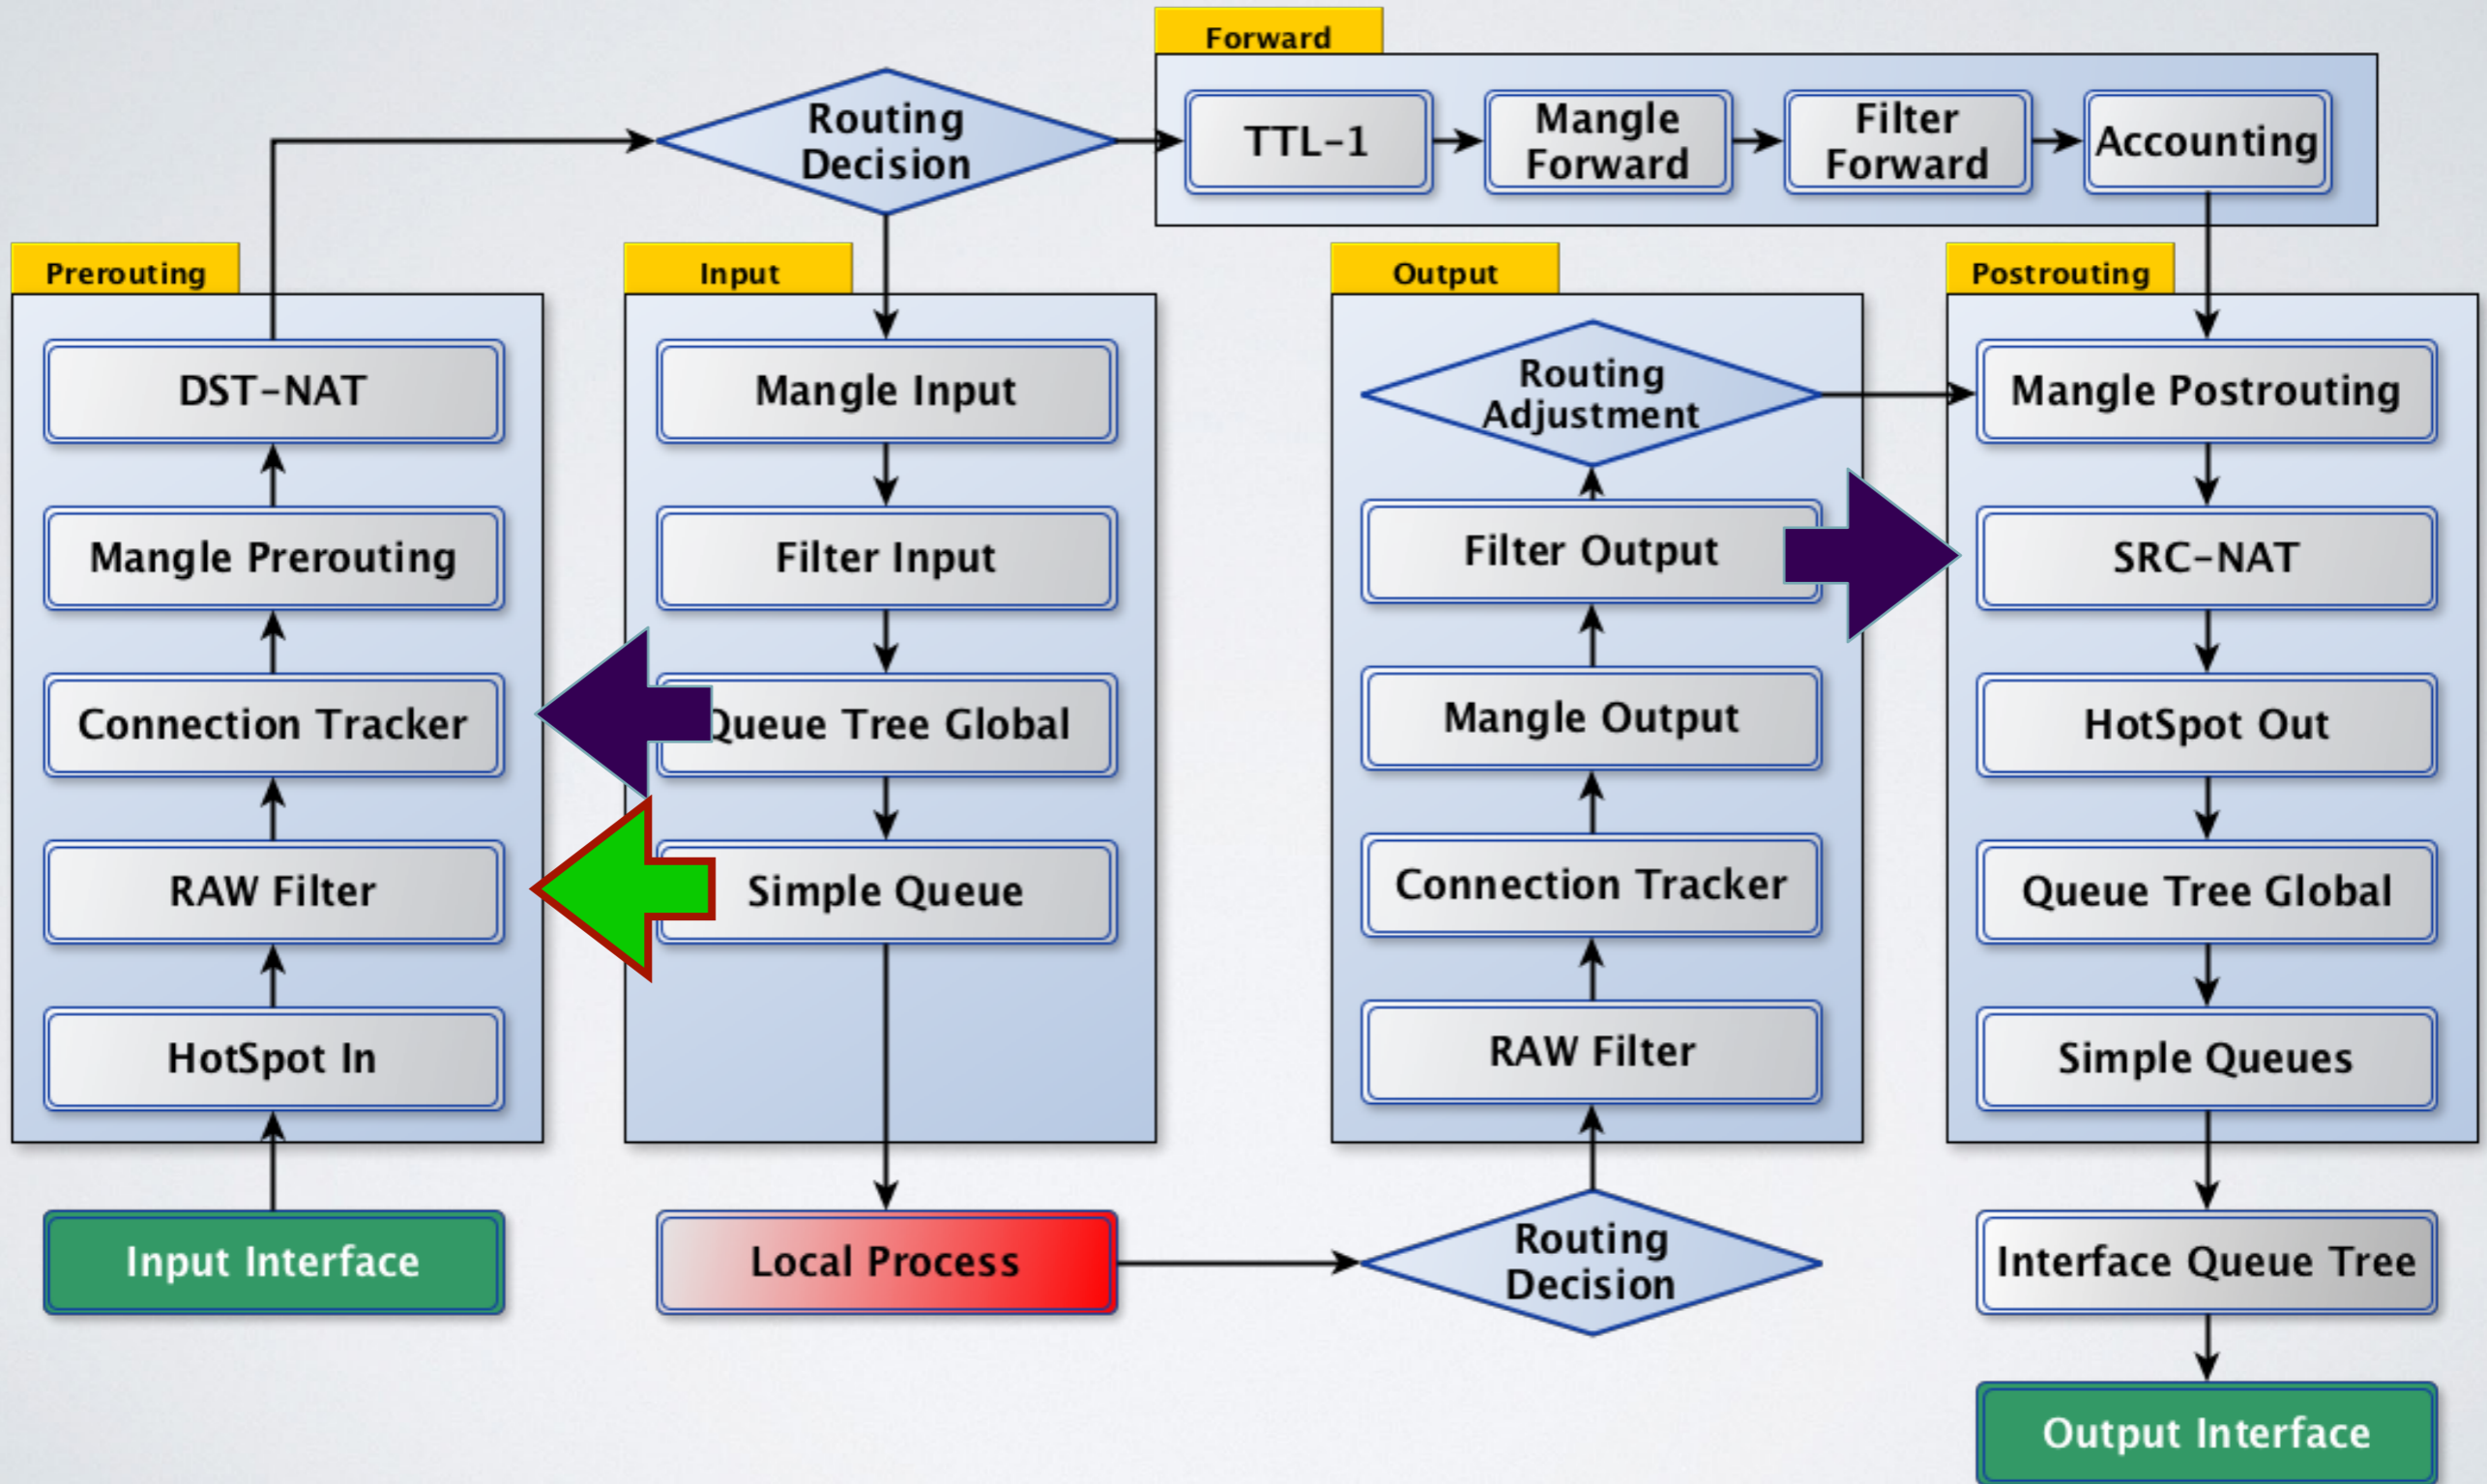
Forward

Routing Decision

TTL-1

Mangle Forward

Filter Forward

Accounting

Prerouting

DST-NAT

Mangle Prerouting

Connection Tracker

RAW Filter

HotSpot In

Input Interface

Input

Mangle Input

Filter Input

Queue Tree Global

Simple Queue

Local Process

Output

Routing Adjustment

Filter Output

Mangle Output

Connection Tracker

RAW Filter

Routing Decision

Postrouting

Mangle Postrouting

SRC-NAT

HotSpot Out

Queue Tree Global

Simple Queues

Interface Queue Tree

Output Interface